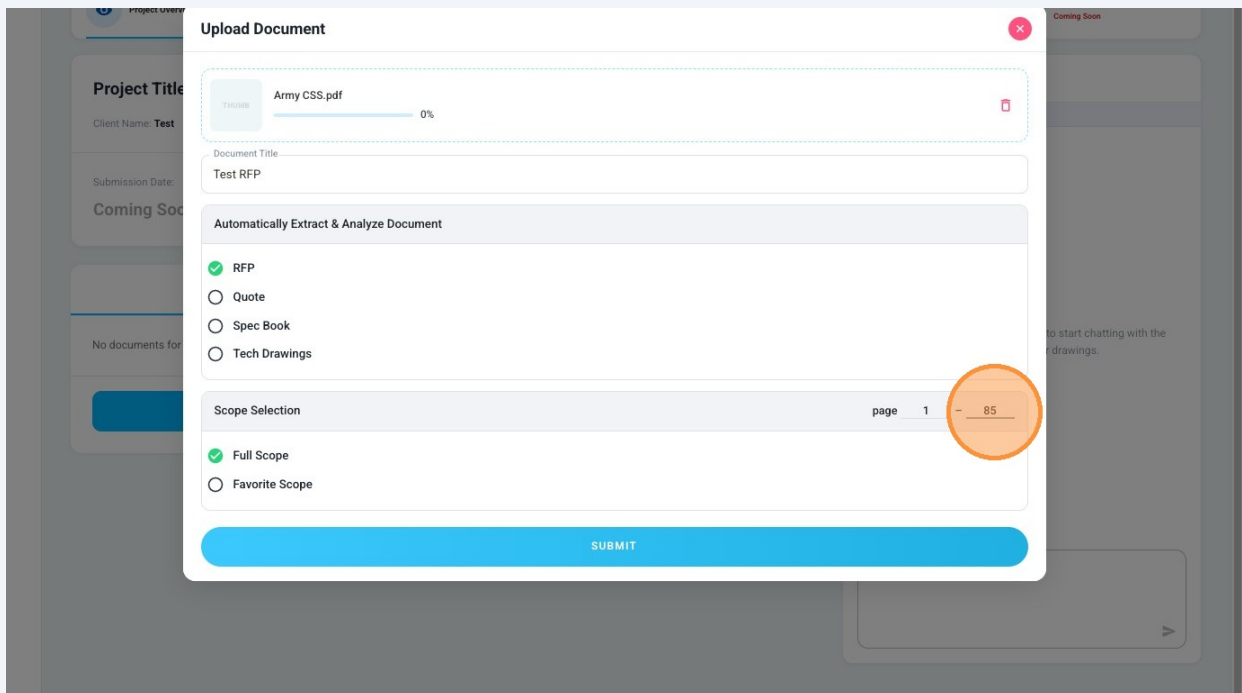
Project Overv

Coming Soon

Project Title

Client Name: Test

Submission Date:

Coming Soo

No documents for

to start chatting with the
r drawings.

Upload Document

THUMB

Army CSS.pdf

0%

Document Title

Test RFP

Automatically Extract & Analyze Document

RFP

Quote

Spec Book

Tech Drawings

Scope Selection

page 1 – 85

Full Scope

Favorite Scope

SUBMIT